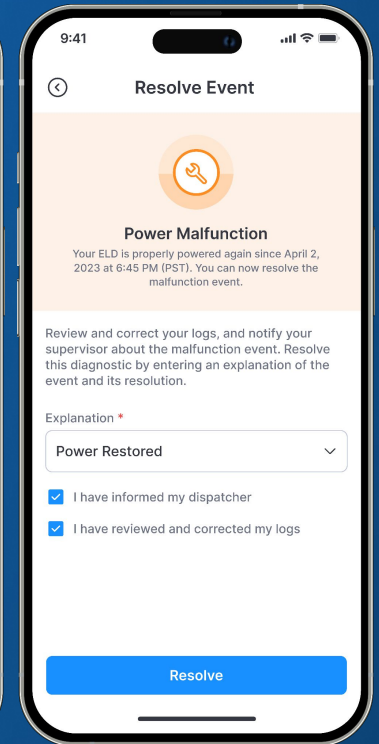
9:41

Resolve Event

Power Malfunction

Your ELD is properly powered again since April 2, 2023 at 6:45 PM (PST). You can now resolve the malfunction event.

Review and correct your logs, and notify your supervisor about the malfunction event. Resolve this diagnostic by entering an explanation of the event and its resolution.

Explanation *

Power Restored

I have informed my dispatcher

I have reviewed and corrected my logs

Resolve